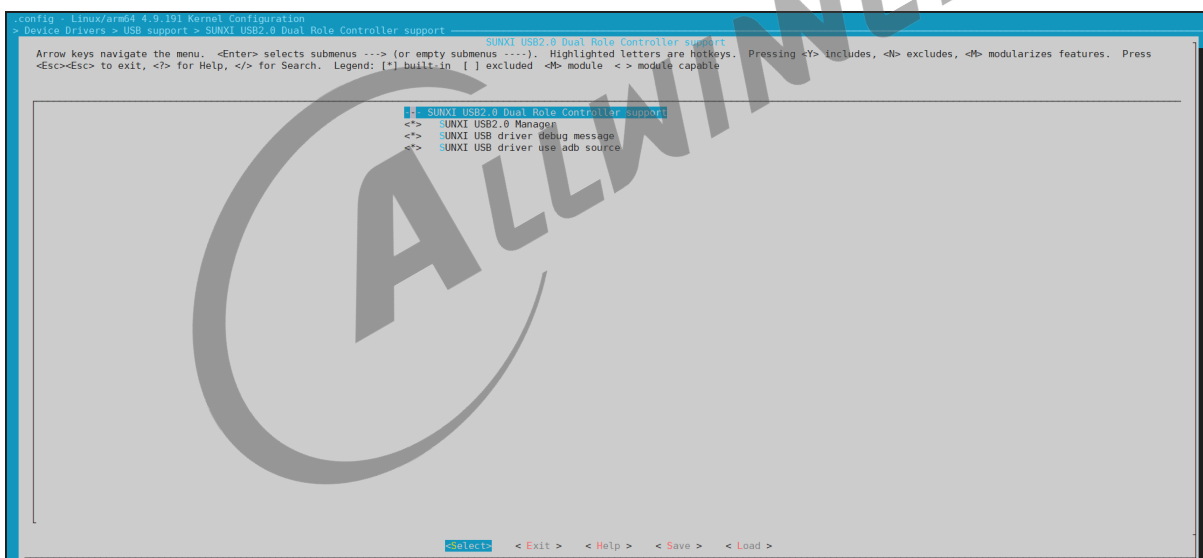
.config - Linux/arm64 4.9.191 Kernel Configuration
> Device Drivers > USB support > SUNXI USB2.0 Dual Role Controller support

SUNXI USB2.0 Dual Role Controller support

Arrow keys navigate the menu. <Enter> selects submenus ---> (or empty submenus ----). Highlighted letters are hotkeys. Pressing <Y> includes, <N> excludes, <M> modularizes features. Press <Esc><Esc> to exit, <?> for Help, </> for Search. Legend: [*] built-in [ ] excluded <M> module < > module capable

-*- SUNXI USB2.0 Dual Role Controller support
<*> SUNXI USB2.0 Manager
<*> SUNXI USB driver debug message
<*> SUNXI USB driver use adb source

<Select> < Exit > < Help > < Save > < Load >

ALLWINNE